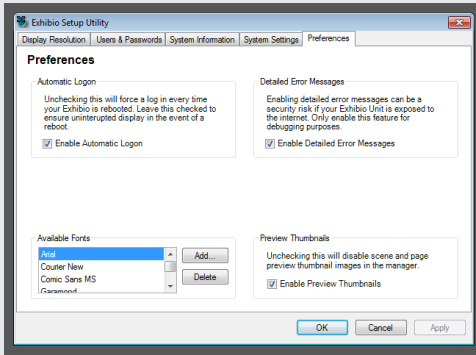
Exhibio Setup Utility

Display Resolution | Users & Passwords | System Information | System Settings | Preferences

Preferences

Automatic Logon

Unchecking this will force a log in every time your Exhibio is rebooted. Leave this checked to ensure uninterupted display in the event of a reboot.

Enable Automatic Logon

Detailed Error Messages

Enabling detailed error messages can be a security risk if your Exhibio Unit is exposed to the internet. Only enable this feature for debugging purposes.

Enable Detailed Error Messages

Available Fonts

Arial
Courier New
Comic Sans MS
Garamond

Add...

Delete

Preview Thumbnails

Unchecking this will disable scene and page preview thumbnail images in the manager.

Enable Preview Thumbnails

OK

Cancel

Apply